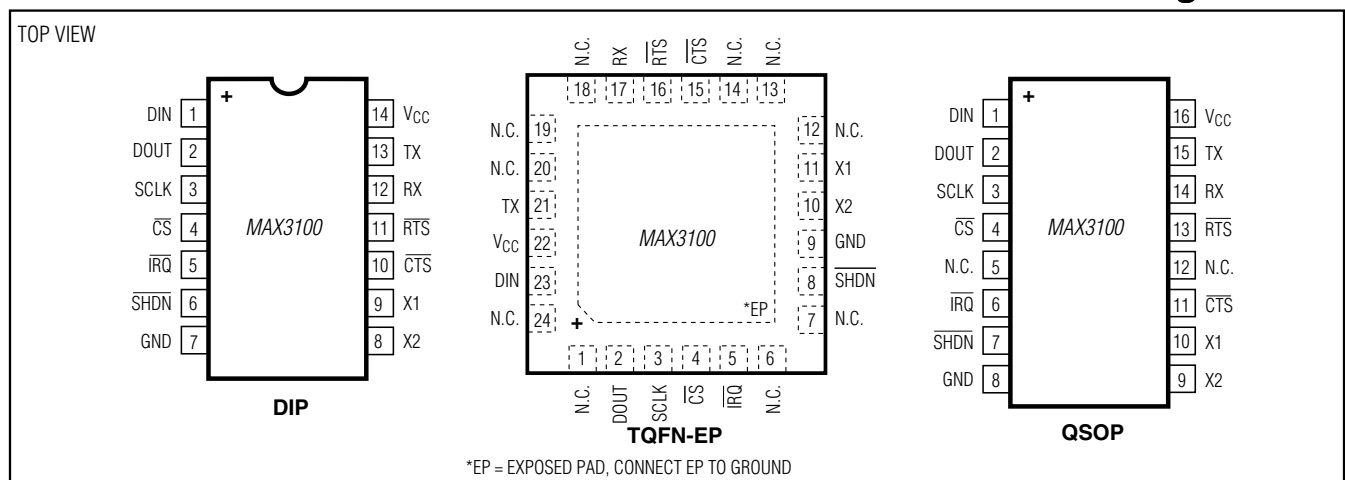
TOP VIEW

| | | | |
|---|---|---|---|
| DIN | 1 | 14 | $V_{CC}$ |
| DOUT | 2 | 13 | TX |
| SCLK | 3 | 12 | RX |
| $\overline{CS}$ | 4 | 11 | $\overline{RTS}$ |
| $\overline{IRQ}$ | 5 | 10 | $\overline{CTS}$ |
| $\overline{SHDN}$ | 6 | 9 | X1 |
| GND | 7 | 8 | X2 |

+
MAX3100
DIP

N.C. RX $\overline{RTS}$ $\overline{CTS}$ N.C. N.C.
18 17 16 15 14 13

| | | | |
|---|---|---|---|
| N.C. | 19 | 12 | N.C. |
| N.C. | 20 | 11 | X1 |
| TX | 21 | 10 | X2 |
| $V_{CC}$ | 22 | 9 | GND |
| DIN | 23 | 8 | $\overline{SHDN}$ |
| N.C. | 24 | 7 | N.C. |

MAX3100
*EP
+
1 2 3 4 5 6
N.C. DOUT SCLK $\overline{CS}$ $\overline{IRQ}$ N.C.
TQFN-EP

| | | | |
|---|---|---|---|
| DIN | 1 | 16 | $V_{CC}$ |
| DOUT | 2 | 15 | TX |
| SCLK | 3 | 14 | RX |
| $\overline{CS}$ | 4 | 13 | $\overline{RTS}$ |
| N.C. | 5 | 12 | N.C. |
| $\overline{IRQ}$ | 6 | 11 | $\overline{CTS}$ |
| $\overline{SHDN}$ | 7 | 10 | X1 |
| GND | 8 | 9 | X2 |

+
MAX3100
QSOP

*EP = EXPOSED PAD, CONNECT EP TO GROUND